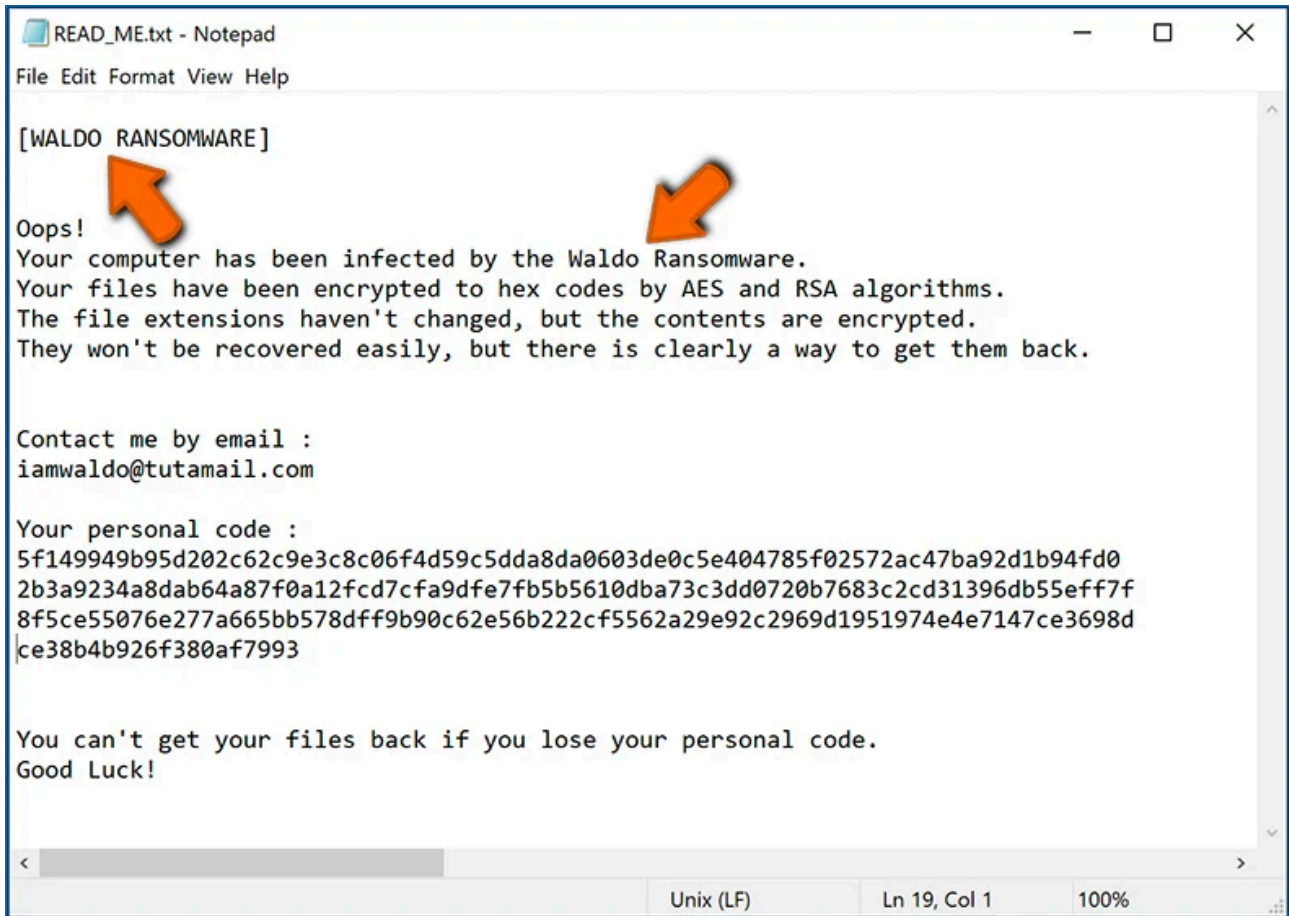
READ_ME.txt - Notepad

File Edit Format View Help

[WALDO RANSOMWARE]

Oops!
Your computer has been infected by the Waldo Ransomware.
Your files have been encrypted to hex codes by AES and RSA algorithms.
The file extensions haven't changed, but the contents are encrypted.
They won't be recovered easily, but there is clearly a way to get them back.

Contact me by email :
iamwaldo@tutamail.com

Your personal code :
5f149949b95d202c62c9e3c8c06f4d59c5dda8da0603de0c5e404785f02572ac47ba92d1b94fd0
2b3a9234a8dab64a87f0a12fcd7cfa9dfe7fb5b5610dba73c3dd0720b7683c2cd31396db55eff7f
8f5ce55076e277a665bb578dff9b90c62e56b222cf5562a29e92c2969d1951974e4e7147ce3698d
ce38b4b926f380af7993

You can't get your files back if you lose your personal code.
Good Luck!

Unix (LF) Ln 19, Col 1 100%